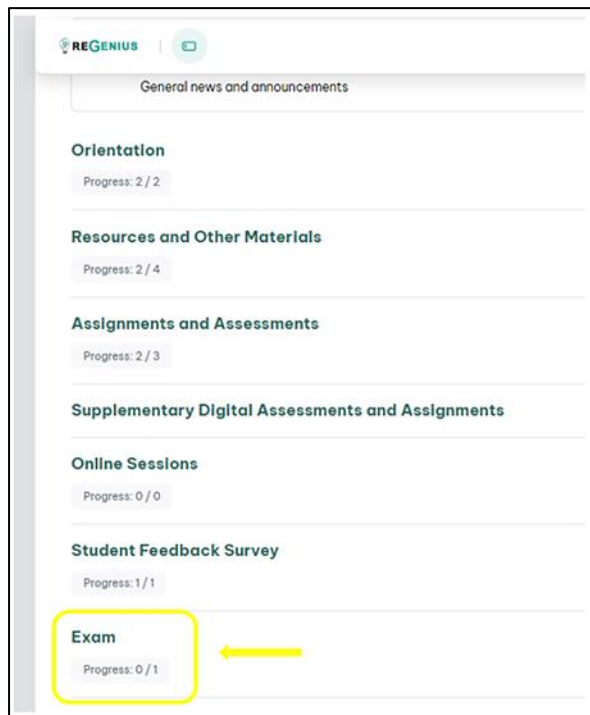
REGENIUS

General news and announcements

Orientation
Progress: 2 / 2

Resources and Other Materials
Progress: 2 / 4

Assignments and Assessments
Progress: 2 / 3

Supplementary Digital Assessments and Assignments

Online Sessions
Progress: 0 / 0

Student Feedback Survey
Progress: 1 / 1

Exam
Progress: 0 / 1